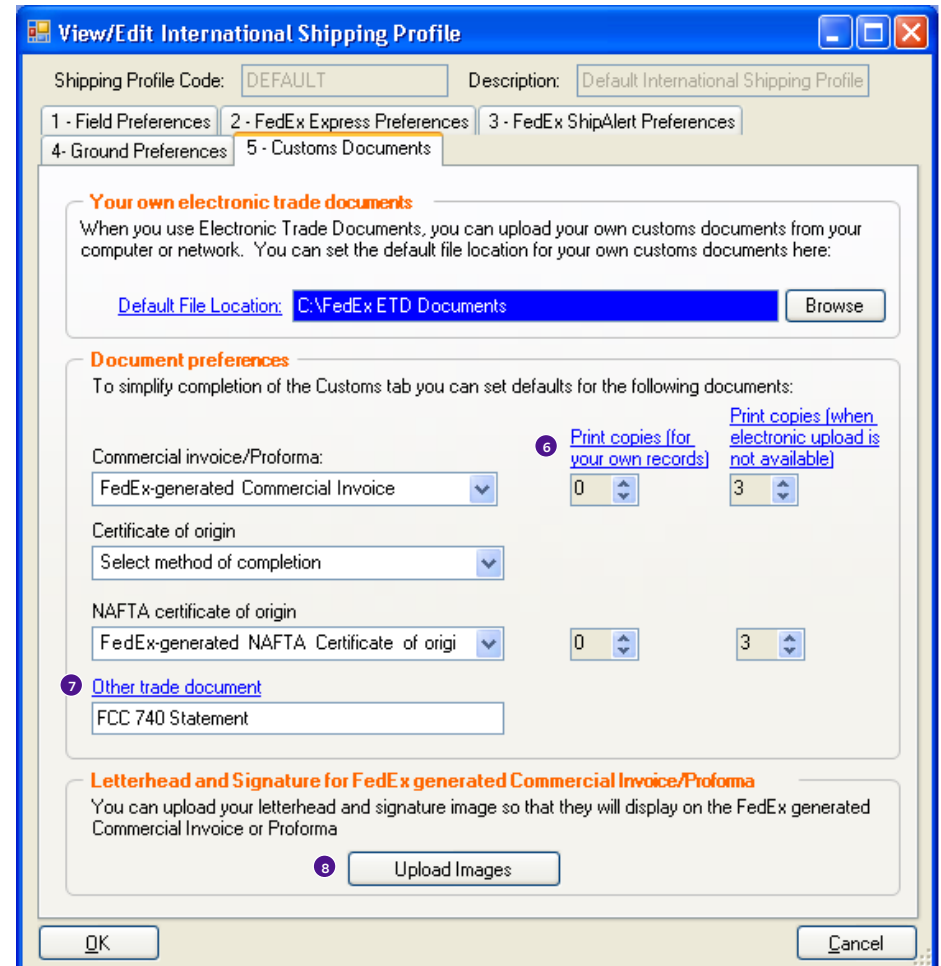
View/Edit International Shipping Profile

Shipping Profile Code: DEFAULT Description: Default International Shipping Profile

1 - Field Preferences | 2 - FedEx Express Preferences | 3 - FedEx ShipAlert Preferences
4- Ground Preferences | 5 - Customs Documents

Your own electronic trade documents
When you use Electronic Trade Documents, you can upload your own customs documents from your computer or network. You can set the default file location for your own customs documents here:

Default File Location: C:\FedEx ETD Documents Browse

Document preferences
To simplify completion of the Customs tab you can set defaults for the following documents:

6 Print copies (for your own records) Print copies (when electronic upload is not available)

Commercial invoice/Proforma:
FedEx-generated Commercial Invoice 0 3

Certificate of origin
Select method of completion

NAFTA certificate of origin
FedEx-generated NAFTA Certificate of origi 0 3

7 Other trade document
FCC 740 Statement

Letterhead and Signature for FedEx generated Commercial Invoice/Proforma
You can upload your letterhead and signature image so that they will display on the FedEx generated Commercial Invoice or Proforma

8 Upload Images

OK Cancel